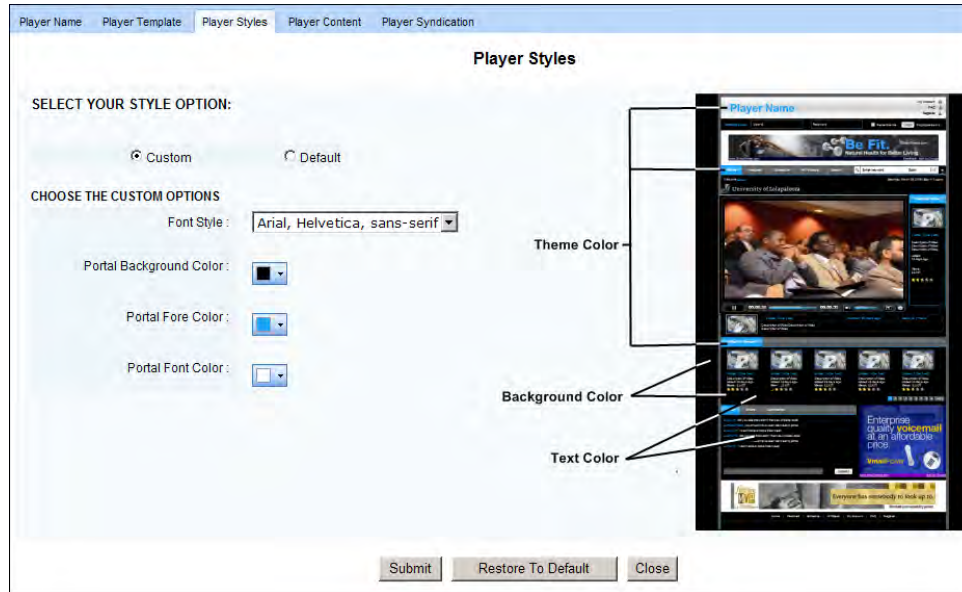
Player Name | Player Template | Player Styles | Player Content | Player Syndication

Player Styles

SELECT YOUR STYLE OPTION:

Custom   Default

CHOOSE THE CUSTOM OPTIONS

Font Style : Arial, Helvetica, sans-serif

Portal Background Color :

Portal Fore Color :

Portal Font Color :

Player Name

Be Fit.

Natural Health for Better Living

University of Jalapadena

Enterprise quality voicemail at an affordable price

Everyone has somebody to look up to.

Theme Color

Background Color

Text Color

Submit   Restore To Default   Close